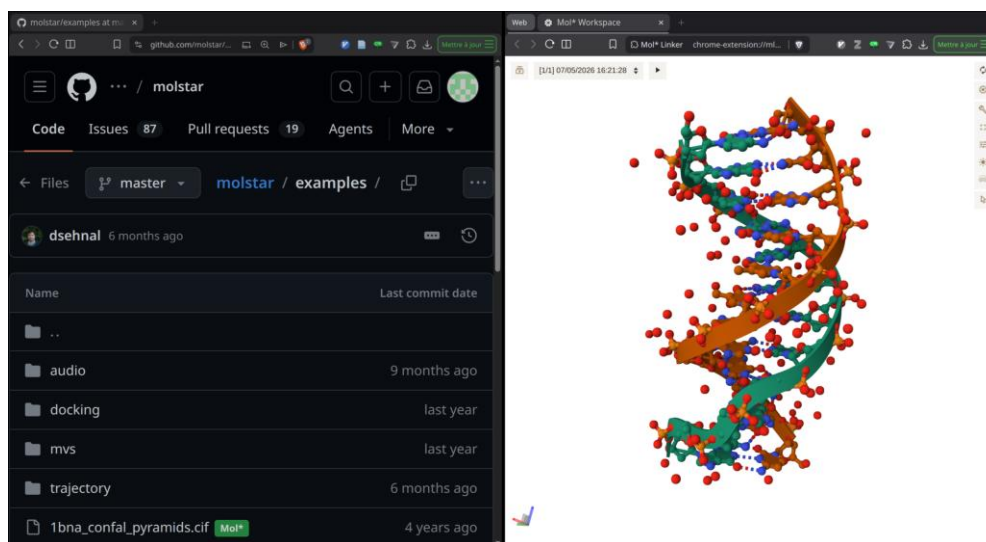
molstar/examples at ma ×
github.com/molstar/...
Mettre à jour
··· / molstar
Code Issues 87 Pull requests 19 Agents More
← Files master molstar / examples /
dsehnal 6 months ago
Name Last commit date
..
audio 9 months ago
docking last year
mvs last year
trajectory 6 months ago
1bna_confal_pyramids.cif Mol* 4 years ago

Web Mol* Workspace ×
Mol* Linker chrome-extension://ml...
Mettre à jour
[1/1] 07/05/2026 16:21:28